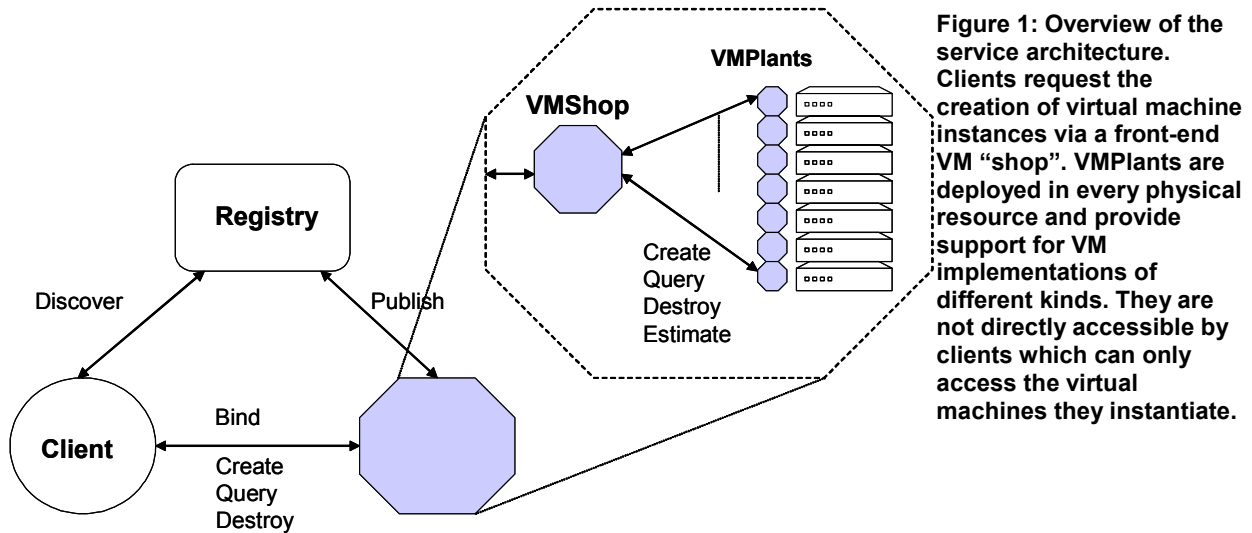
VMPlants

VMShop

Create
Query
Destroy
Estimate

Registry

Discover

Publish

Client

Bind

Create
Query
Destroy

Figure 1: Overview of the service architecture. Clients request the creation of virtual machine instances via a front-end VM "shop". VMPlants are deployed in every physical resource and provide support for VM implementations of different kinds. They are not directly accessible by clients which can only access the virtual machines they instantiate.